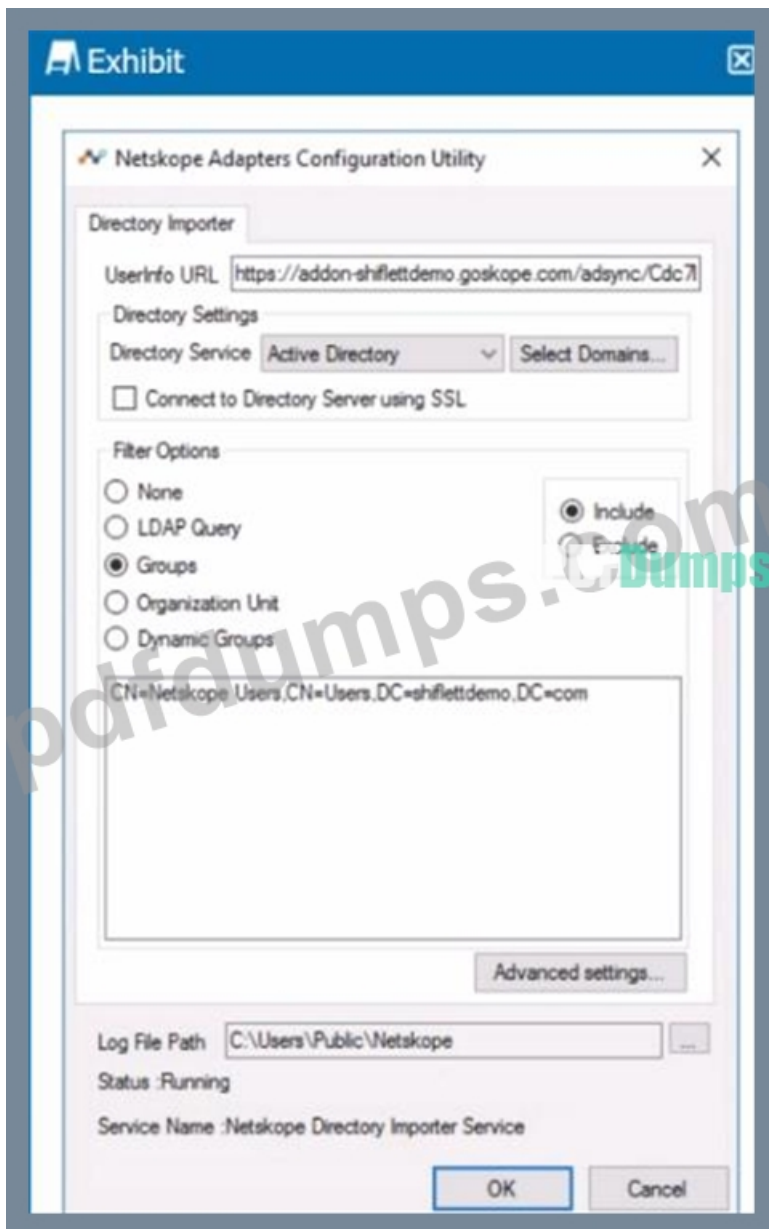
Exhibit

Netskope Adapters Configuration Utility

Directory Importer

UserInfo URL https://addon-shiflettdemo.goskope.com/adsync/Cdc7

Directory Settings

Directory Service Active Directory Select Domains...

Connect to Directory Server using SSL

Filter Options

None

LDAP Query

Groups

Organization Unit

Dynamic Groups

Include

Exclude

CN=Netskope Users,CN=Users,DC=shiflettdemo,DC=com

Advanced settings...

Log File Path C:\Users\Public\Netskope ...

Status :Running

Service Name :Netskope Directory Importer Service

OK Cancel

pdfdumps.com